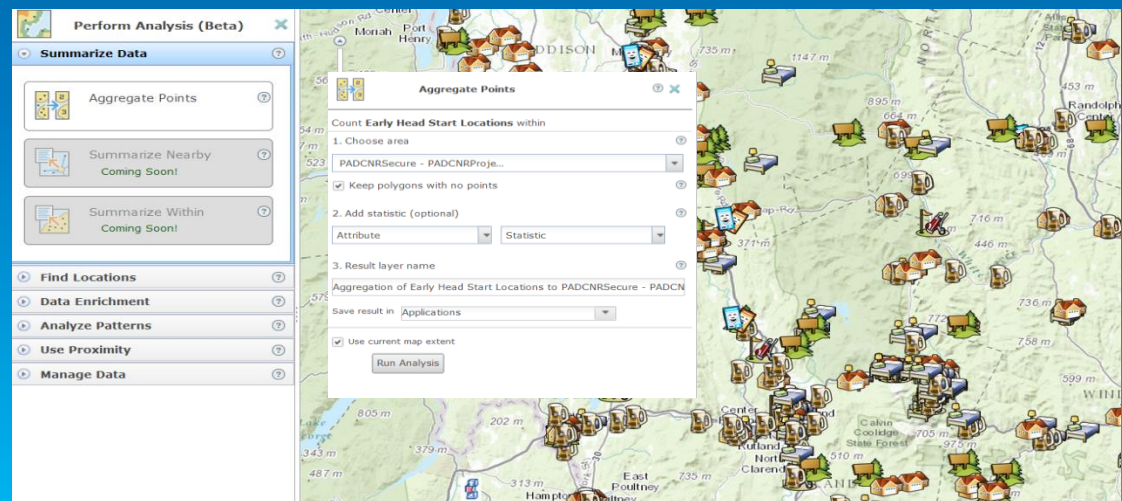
Perform Analysis (Beta)

Summarize Data

Aggregate Points

Summarize Nearby
Coming Soon!

Summarize Within
Coming Soon!

Find Locations

Data Enrichment

Analyze Patterns

Use Proximity

Manage Data

Aggregate Points

Count Early Head Start Locations within

1. Choose area

PADCNRSecure - PADCNRProje...

Keep polygons with no points

2. Add statistic (optional)

Attribute

Statistic

3. Result layer name

Aggregation of Early Head Start Locations to PADCNRSecure - PADCN

Save result in Applications

Use current map extent

Run Analysis

Moriah
Port Henry
ADDISON
735 m
1147 m
453 m
Randolph
895 m
664 m
699
716 m
446 m
371 m
736 m
772
758 m
599 m
805 m
Center
Rutland
North Clarendon
Calvin Coolidge State Forest
705 m
975 m
510 m
487 m
313 m
East Poultney
Hampton
Poultney
54 m
523
56